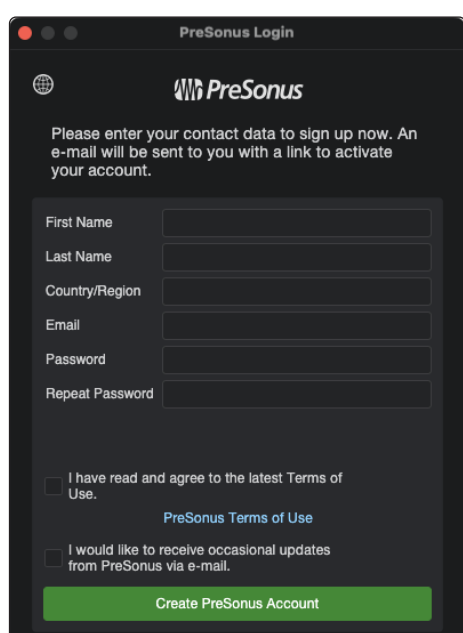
PreSonus Login

PreSonus

Please enter your contact data to sign up now. An e-mail will be sent to you with a link to activate your account.

First Name

Last Name

Country/Region

Email

Password

Repeat Password

I have read and agree to the latest Terms of Use.

PreSonus Terms of Use

I would like to receive occasional updates from PreSonus via e-mail.

Create PreSonus Account